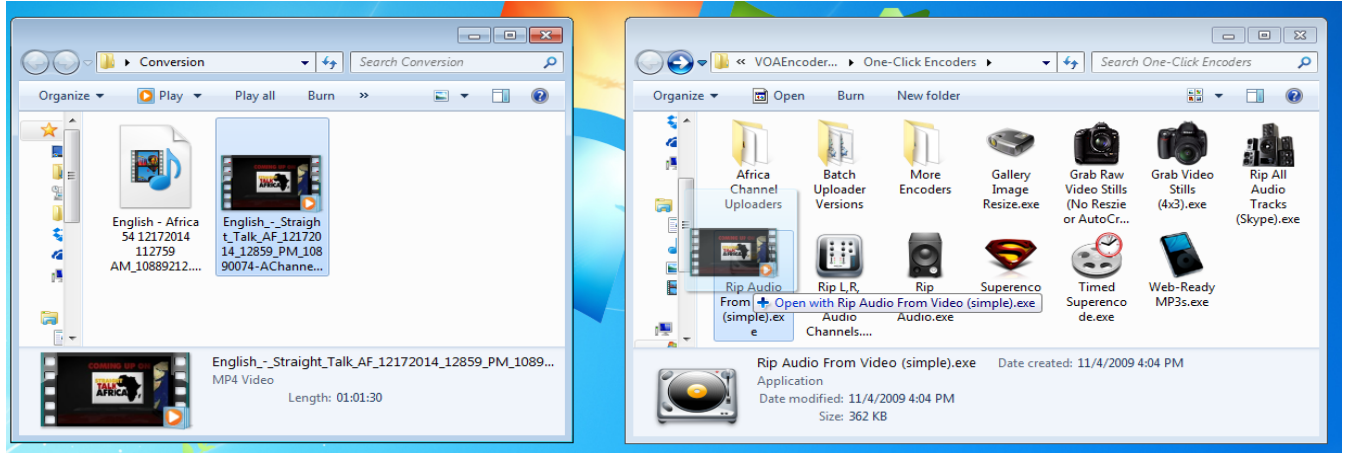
Conversion

Search Conversion

Organize ▾ Play ▾ Play all Burn »

English - Africa 54 12172014 112759 AM_10889212....

English_-_Straight_Talk_AF_12172014_12859_PM_10890074-AChanne...

English_-_Straight_Talk_AF_12172014_12859_PM_1089...
MP4 Video
Length: 01:01:30

« VOAEncoder... ▸ One-Click Encoders ▸

Search One-Click Encoders

Organize ▾ Open Burn New folder

Africa Channel Uploaders

Batch Uploader Versions

More Encoders

Gallery Image Resize.exe

Grab Raw Video Stills (No Reszie or AutoCr...

Grab Video Stills (4x3).exe

Rip All Audio Tracks (Skype).exe

Rip Audio From (simple).exe

+ Open with Rip Audio From Video (simple).exe

Rip L,R, Audio Channels....

Rip Audio.exe

Superenco

Timed Superencode.exe

Web-Ready MP3s.exe

Rip Audio From Video (simple).exe Date created: 11/4/2009 4:04 PM
Application
Date modified: 11/4/2009 4:04 PM
Size: 362 KB